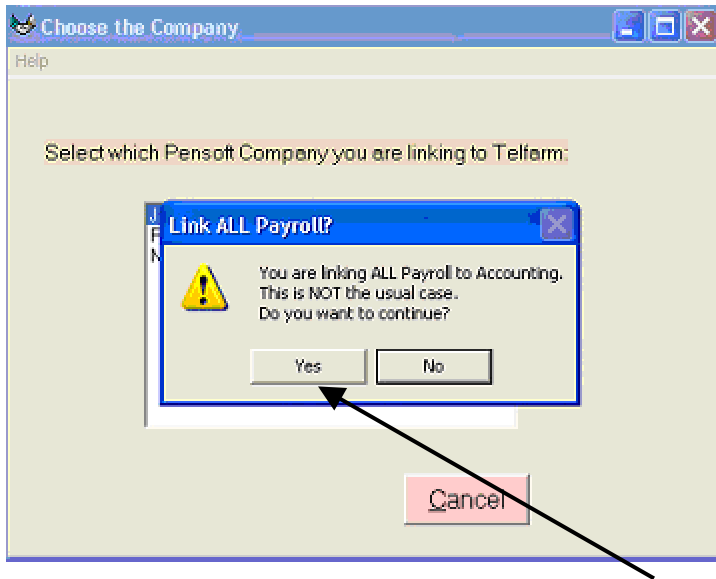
Choose the Company

Help

Select which Pensoft Company you are linking to Telfarm:

Link ALL Payroll?

You are linking ALL Payroll to Accounting.
This is NOT the usual case.
Do you want to continue?

Yes

No

Cancel